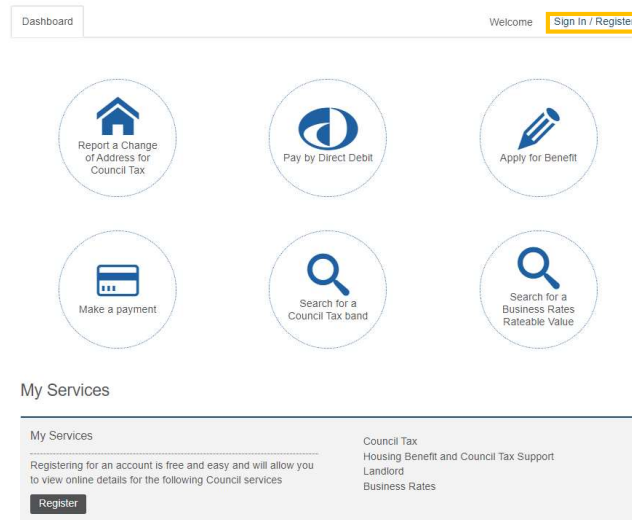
Dashboard

Welcome Sign In / Register

Report a Change of Address for Council Tax

Pay by Direct Debit

Apply for Benefit

Make a payment

Search for a Council Tax band

Search for a Business Rates Rateable Value

My Services

My Services

Registering for an account is free and easy and will allow you to view online details for the following Council services

Register

Council Tax
Housing Benefit and Council Tax Support
Landlord
Business Rates